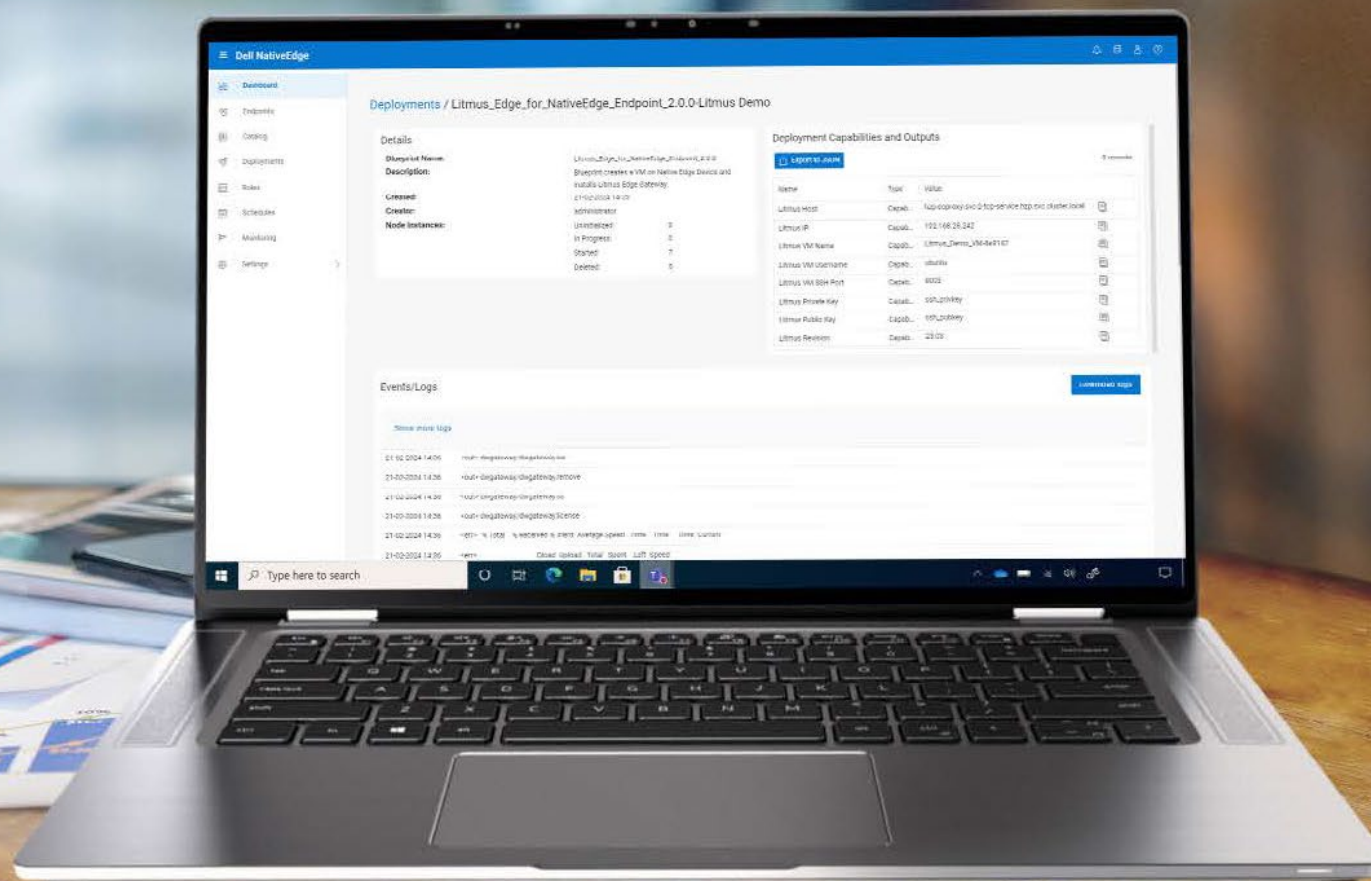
≡ Dell NativeEdge

Dashboard
Endpoints
Catalog
Deployments
Roles
Schedules
Monitoring
Settings

Deployments / Litmus_Edge_for_NativeEdge_Endpoint_2.0.0-Litmus Demo

Details

Blueprint Name: Litmus_Edge_for_NativeEdge_Endpoint_2.0.0
Description: Blueprint creates a VM on Native Edge Device and installs Litmus Edge Gateway
Created: 21-02-2024 14:05
Creator: administrator
Node Instances: Uninitialized: 0
In Progress: 0
Started: 7
Deleted: 0

Deployment Capabilities and Outputs

Export to JSON

| Name | Type | Value |
|---|---|---|
| Litmus Host | Capab... | tcp-ccproxy-svc-0-tcp-service.tcp.svc.cluster.local |
| Litmus IP | Capab... | 192.168.25.242 |
| Litmus VM Name | Capab... | Litmus_Demo_VM-8e9167 |
| Litmus VM Username | Capab... | ubuntu |
| Litmus VM SSH Port | Capab... | 8022 |
| Litmus Private Key | Capab... | ssh_pkey |
| Litmus Public Key | Capab... | ssh_pubkey |
| Litmus Revision | Capab... | 23.05 |

Events/Logs

Download logs

Show more logs

21-02-2024 14:06 <out> diegateway/diegateway.sw
21-02-2024 14:36 <out> diegateway/diegateway/remove
21-02-2024 14:36 <out> diegateway/diegateway.sw
21-02-2024 14:36 <out> diegateway/diegateway/license
21-02-2024 14:36 <err> % Total % Received % Xferd Average Speed Time Time Time Current
21-02-2024 14:36 <err> Dload Upload Total Spent Left Speed

Type here to search